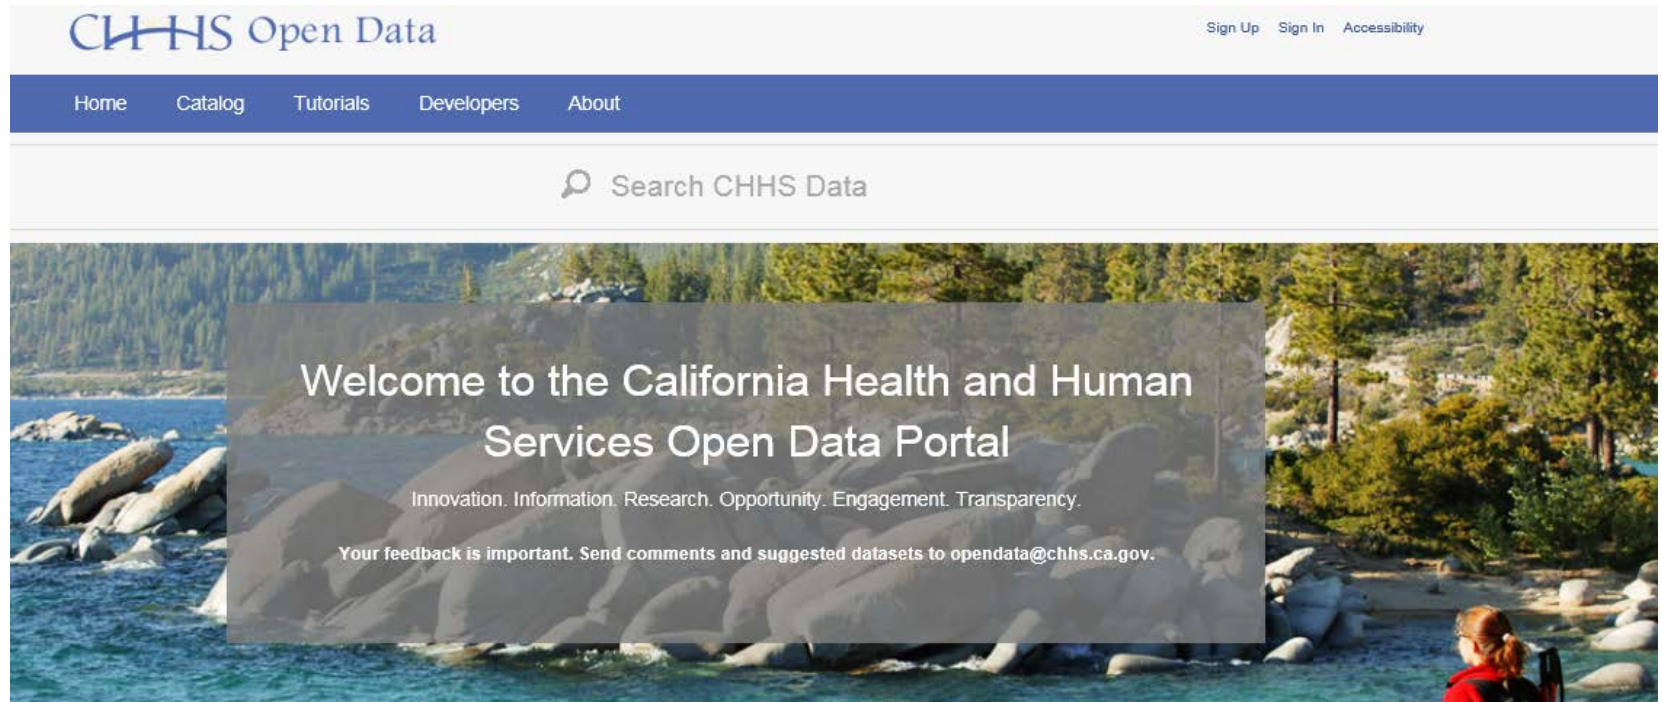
CHHS Open Data

Sign Up Sign In Accessibility

Home Catalog Tutorials Developers About

Search CHHS Data

Welcome to the California Health and Human Services Open Data Portal

Innovation. Information. Research. Opportunity. Engagement. Transparency.

Your feedback is important. Send comments and suggested datasets to opendata@chhs.ca.gov.